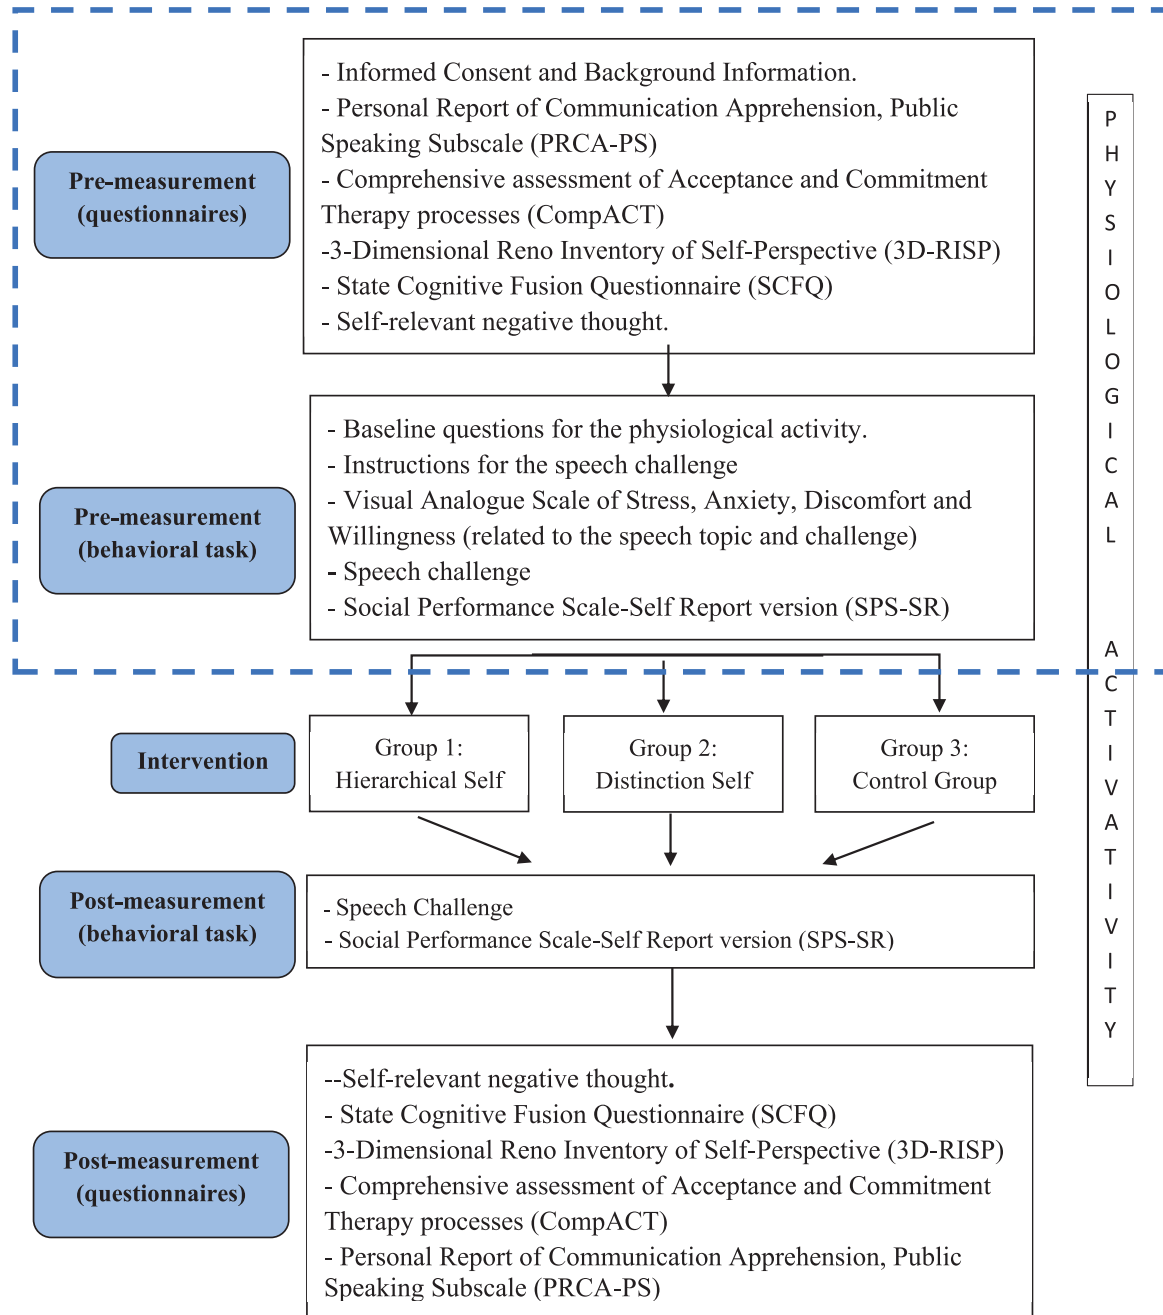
Pre-measurement (questionnaires)

- Informed Consent and Background Information.
- Personal Report of Communication Apprehension, Public Speaking Subscale (PRCA-PS)
- Comprehensive assessment of Acceptance and Commitment Therapy processes (CompACT)
-3-Dimensional Reno Inventory of Self-Perspective (3D-RISP)
- State Cognitive Fusion Questionnaire (SCFQ)
- Self-relevant negative thought.

Pre-measurement (behavioral task)

- Baseline questions for the physiological activity.
- Instructions for the speech challenge
- Visual Analogue Scale of Stress, Anxiety, Discomfort and Willingness (related to the speech topic and challenge)
- Speech challenge
- Social Performance Scale-Self Report version (SPS-SR)

Intervention

Group 1: Hierarchical Self

Group 2: Distinction Self

Group 3: Control Group

Post-measurement (behavioral task)

- Speech Challenge
- Social Performance Scale-Self Report version (SPS-SR)

Post-measurement (questionnaires)

--Self-relevant negative thought.
- State Cognitive Fusion Questionnaire (SCFQ)
-3-Dimensional Reno Inventory of Self-Perspective (3D-RISP)
- Comprehensive assessment of Acceptance and Commitment Therapy processes (CompACT)
- Personal Report of Communication Apprehension, Public Speaking Subscale (PRCA-PS)

PHYSIOLOGICAL ACTIVATIVITY